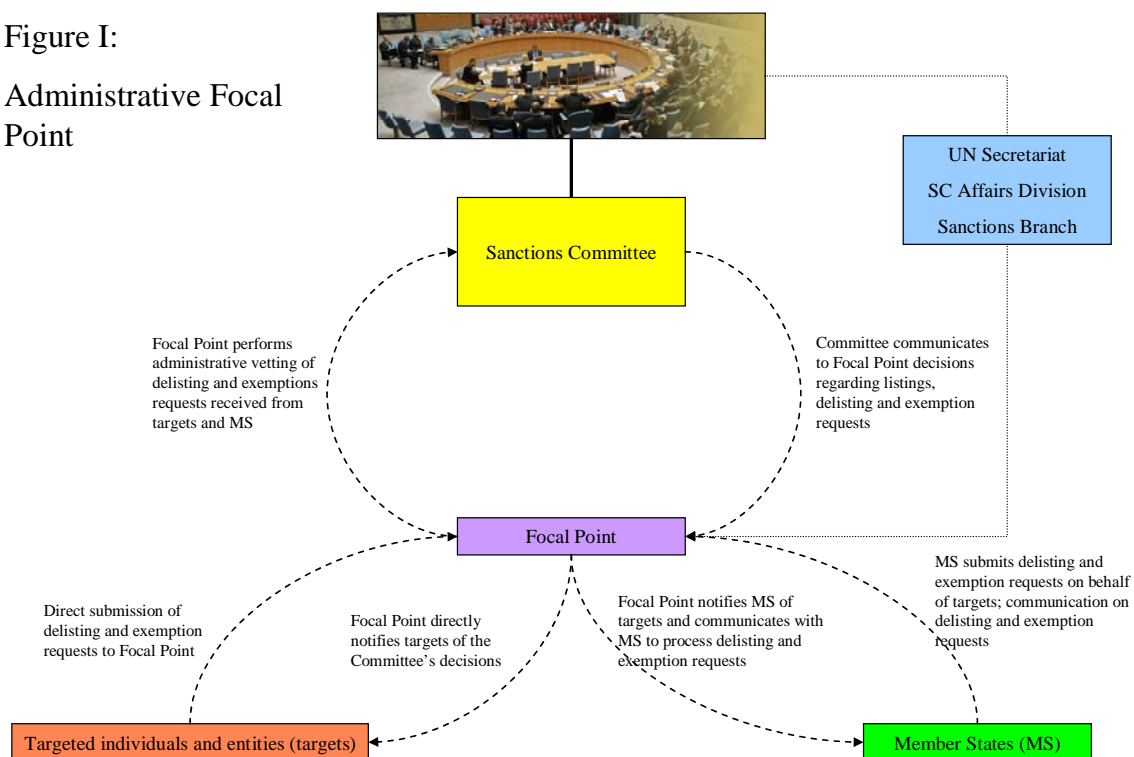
Figure I:

Administrative Focal Point

UN Secretariat
SC Affairs Division
Sanctions Branch

Sanctions Committee

Focal Point performs administrative vetting of delisting and exemptions requests received from targets and MS

Committee communicates to Focal Point decisions regarding listings, delisting and exemption requests

Focal Point

Direct submission of delisting and exemption requests to Focal Point

Focal Point directly notifies targets of the Committee's decisions

Focal Point notifies MS of targets and communicates with MS to process delisting and exemption requests

MS submits delisting and exemption requests on behalf of targets; communication on delisting and exemption requests

Targeted individuals and entities (targets)

Member States (MS)